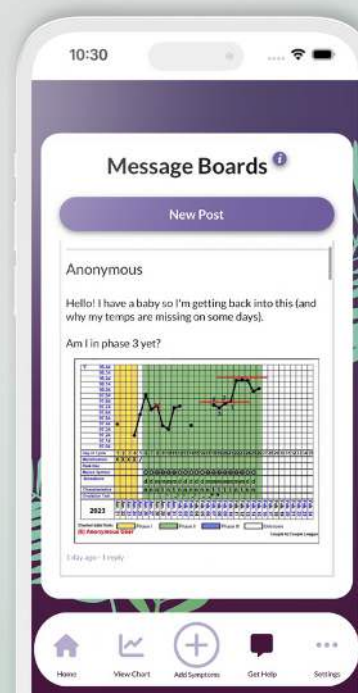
10:30

Message Boards

New Post

Anonymous

Hello! I have a baby so I'm getting back into this (and why my temps are missing on some days).

Am I in phase 3 yet?

2023

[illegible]

1 day ago · 1 reply

Home

View Chart

Add Symptoms

Get Help

Settings